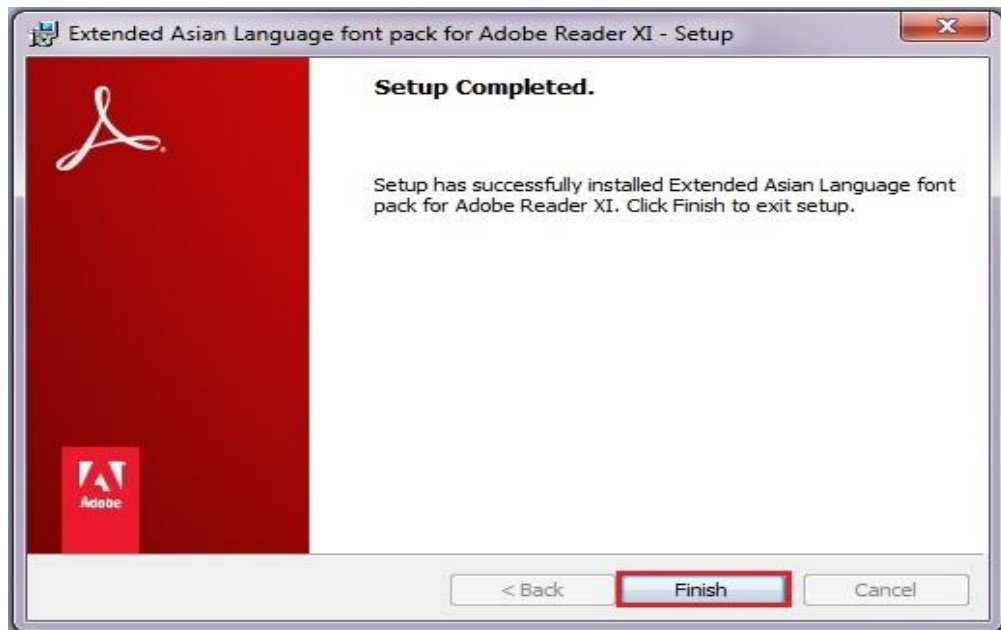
Extended Asian Language font pack for Adobe Reader XI - Setup

Setup Completed.

Setup has successfully installed Extended Asian Language font pack for Adobe Reader XI. Click Finish to exit setup.

Adobe

< Back

Finish

Cancel